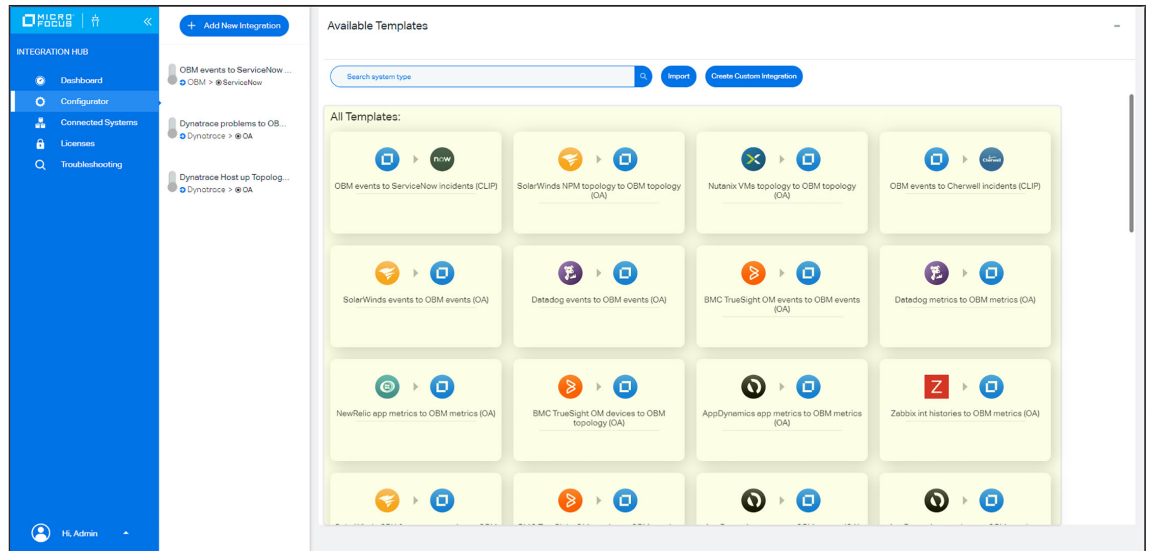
MICRO FOCUS

INTEGRATION HUB

Dashboard
Configurator
Connected Systems
Licenses
Troubleshooting

Hi, Admin

+ Add New Integration

OBM events to ServiceNow ...
OBM > ServiceNow

Dynatrace problems to OB...
Dynatrace > OA

Dynatrace Host up Topolog...
Dynatrace > OA

Available Templates

Search system type

Import

Create Custom Integration

All Templates:

now

OBM events to ServiceNow incidents (CLIP)

SolarWinds NPM topology to OBM topology (OA)

Nutanix VMs topology to OBM topology (OA)

Cherwell

OBM events to Cherwell incidents (CLIP)

SolarWinds events to OBM events (OA)

Datadog events to OBM events (OA)

BMC TrueSight OM events to OBM events (OA)

Datadog metrics to OBM metrics (OA)

NewRelic app metrics to OBM metrics (OA)

BMC TrueSight OM devices to OBM topology (OA)

AppDynamics app metrics to OBM metrics (OA)

Z

Zabbix int histories to OBM metrics (OA)

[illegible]

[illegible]

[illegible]

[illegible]